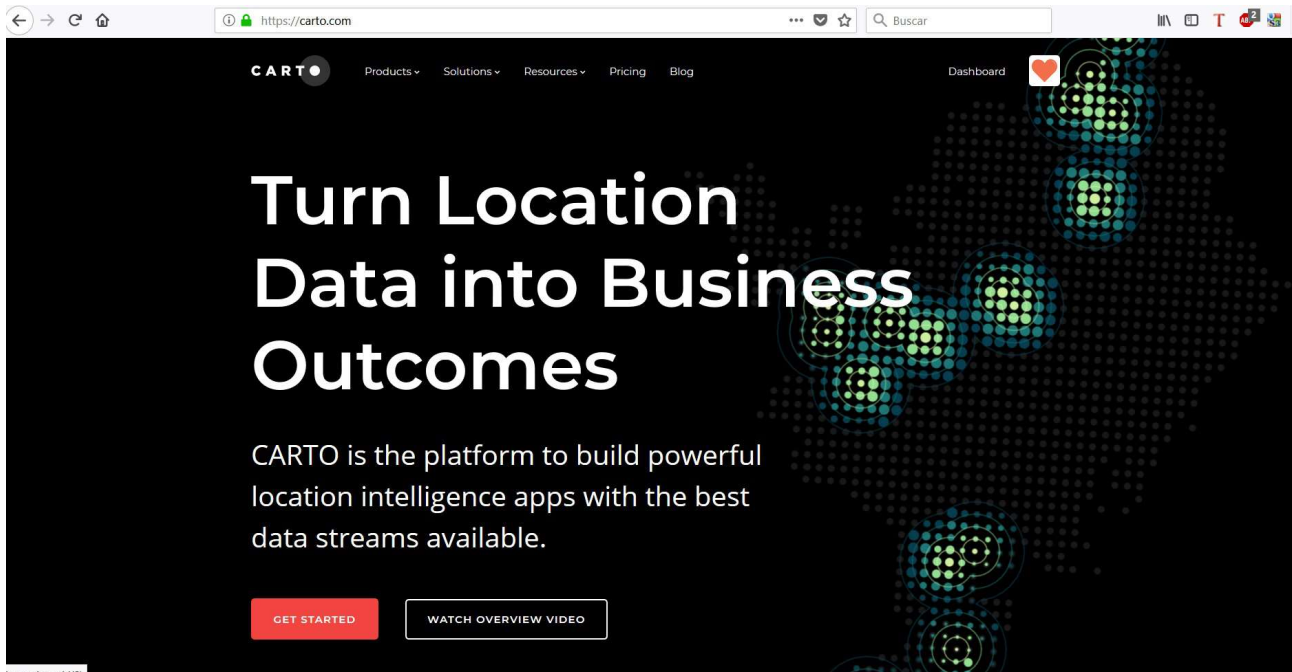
https://carto.com

Buscar

CARTO

Products Solutions Resources Pricing Blog

Dashboard

Turn Location Data into Business Outcomes

CARTO is the platform to build powerful location intelligence apps with the best data streams available.

GET STARTED

WATCH OVERVIEW VIDEO

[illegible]